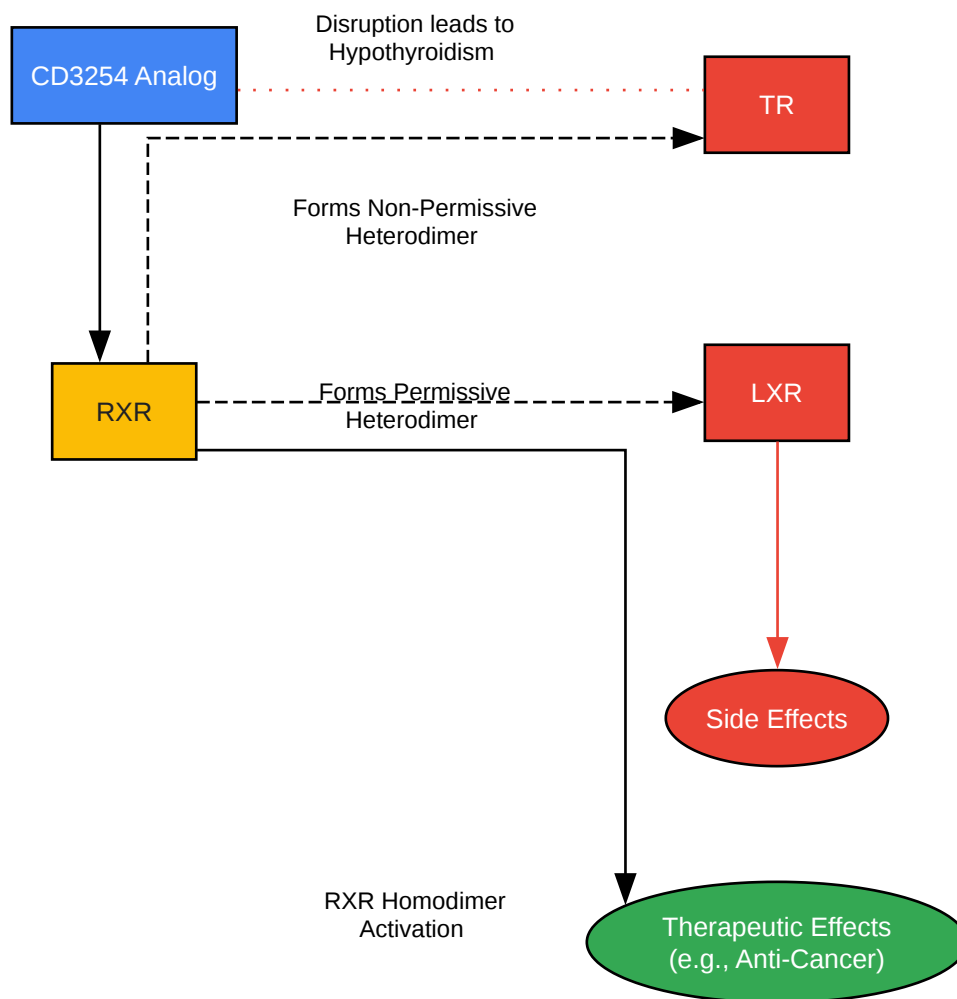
CD3254 Analog

Disruption leads to Hypothyroidism

TR

Forms Non-Permissive Heterodimer

RXR

Forms Permissive Heterodimer

LXR

Side Effects

RXR Homodimer Activation

Therapeutic Effects (e.g., Anti-Cancer)